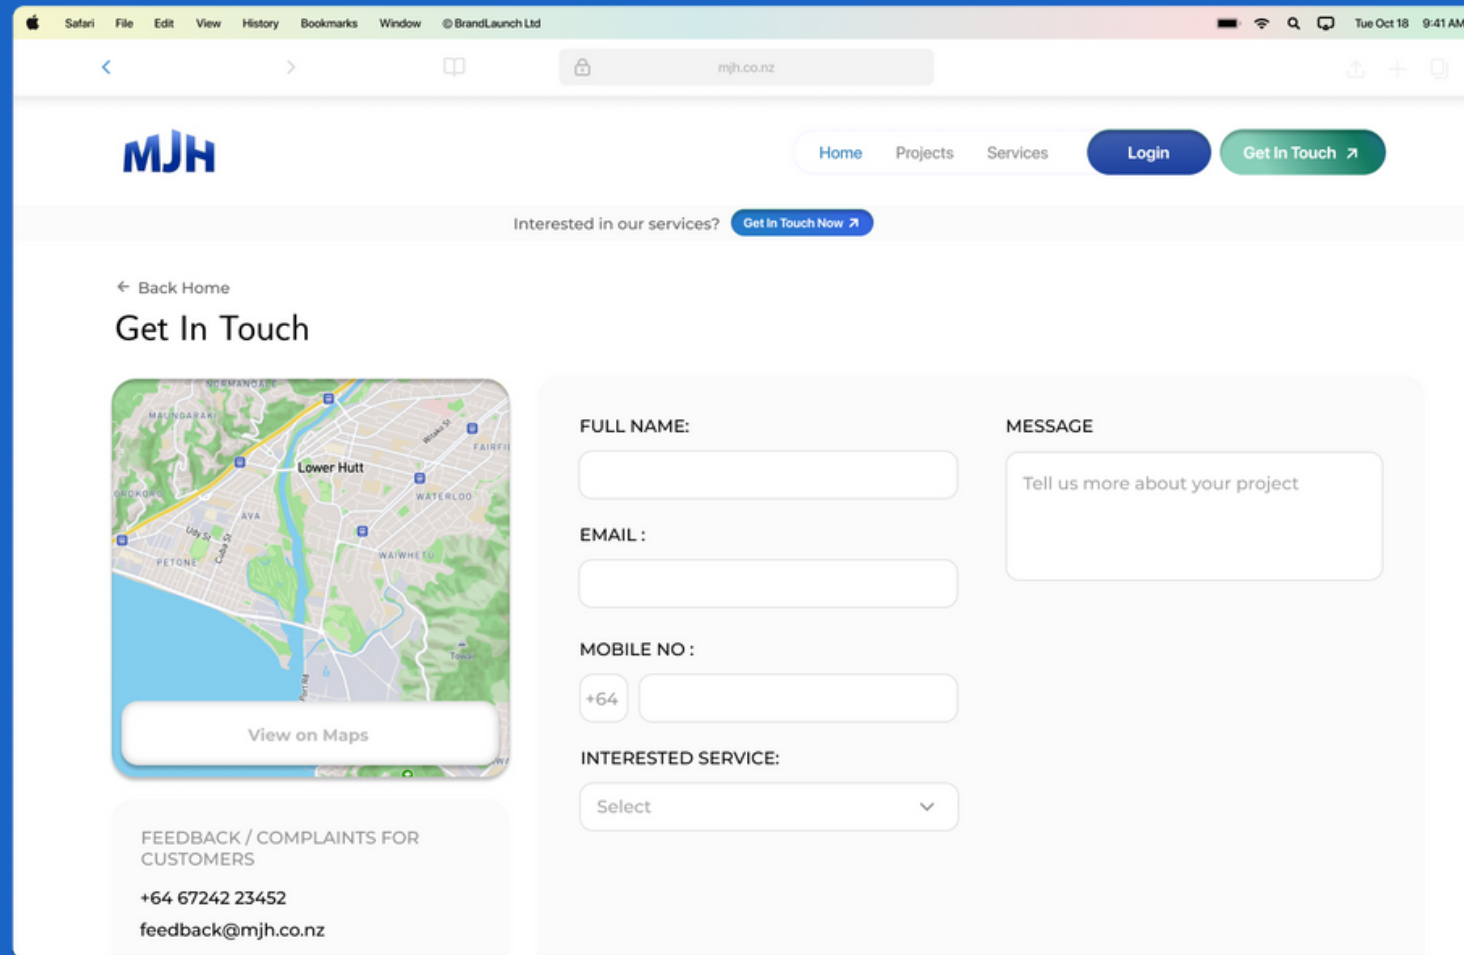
Safari File Edit View History Bookmarks Window ©BrandLaunch Ltd Tue Oct 18 9:41 AM

mjh.co.nz

MJH

Home Projects Services Login Get In Touch ↗

Interested in our services? Get In Touch Now ↗

← Back Home

Get In Touch

NORMANDALE MAUNGARAKI Lower Hutt FAIRFIELD KOROKORO AVA WATERLOO PETONE WAIWHETU Udy St Cuba St Woburn Rd

View on Maps

FEEDBACK / COMPLAINTS FOR CUSTOMERS

+64 67242 23452

feedback@mjh.co.nz

FULL NAME:

EMAIL :

MOBILE NO :

+64

INTERESTED SERVICE:

Select

MESSAGE

Tell us more about your project